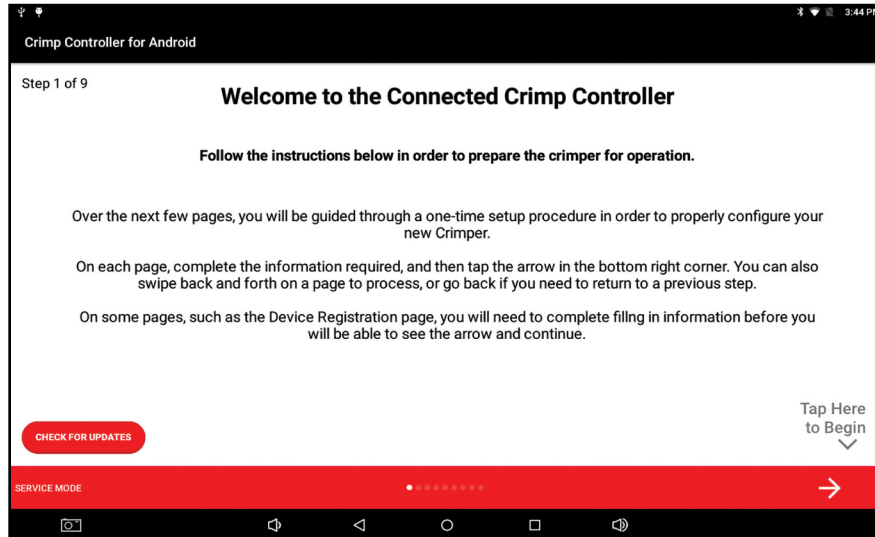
3:44 PM

Crimp Controller for Android

Step 1 of 9

Welcome to the Connected Crimp Controller

Follow the instructions below in order to prepare the crimper for operation.

Over the next few pages, you will be guided through a one-time setup procedure in order to properly configure your new Crimper.

On each page, complete the information required, and then tap the arrow in the bottom right corner. You can also swipe back and forth on a page to process, or go back if you need to return to a previous step.

On some pages, such as the Device Registration page, you will need to complete fillng in information before you will be able to see the arrow and continue.

CHECK FOR UPDATES

Tap Here to Begin

SERVICE MODE